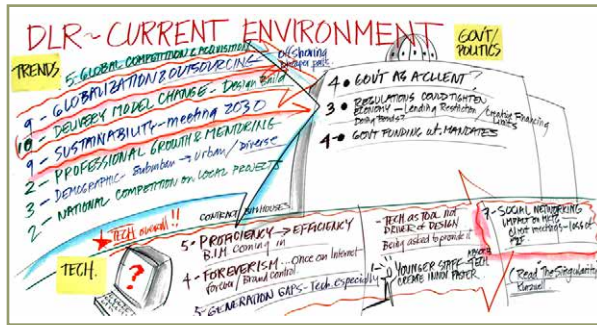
DLR ~ CURRENT ENVIRONMENT

GOVT/ POLITICS

TRENDS

5 - GLOBAL COMPETITION & ACQUISITIONS

offshoring cheaper path

9 - GLOBALIZATION & OUTSOURCING

10 - DELIVERY MODEL CHANGE - Design Build

9 - SUSTAINABILITY - meeting 2030

9 - PROFESSIONAL GROWTH & MENTORING

2 - DEMOGRAPHIC - Suburban → Urban / Diverse

3 - NATIONAL COMPETITION on LOCAL PROJECTS

4 - GOVT AS A CLIENT?

3 - REGULATIONS COULD TIGHTEN ECONOMY - Lending Restrictions / Creative Financing Lines Diving Bonds?

4 - GOVT FUNDING w/ MANDATES

CONTRACT / IN HOUSE

TECH overall!!

TECH.

5 - PROFICIENCY → EFFICIENCY B.I.M. Coming in

4 - FOREVERISM ... Once on Internet forever / Brand Control

3 - GENERATION GAPS - Tech especially

TECH AS TOOL not DRIVER of DESIGN Being asked to provide it

Younger STAFF - TECH CREATE INNOV FASTER

7 - SOCIAL NETWORKING IMPACT ON MKTG Client meetings - loss of F2F

(Read "The Singularity" Kurzweil